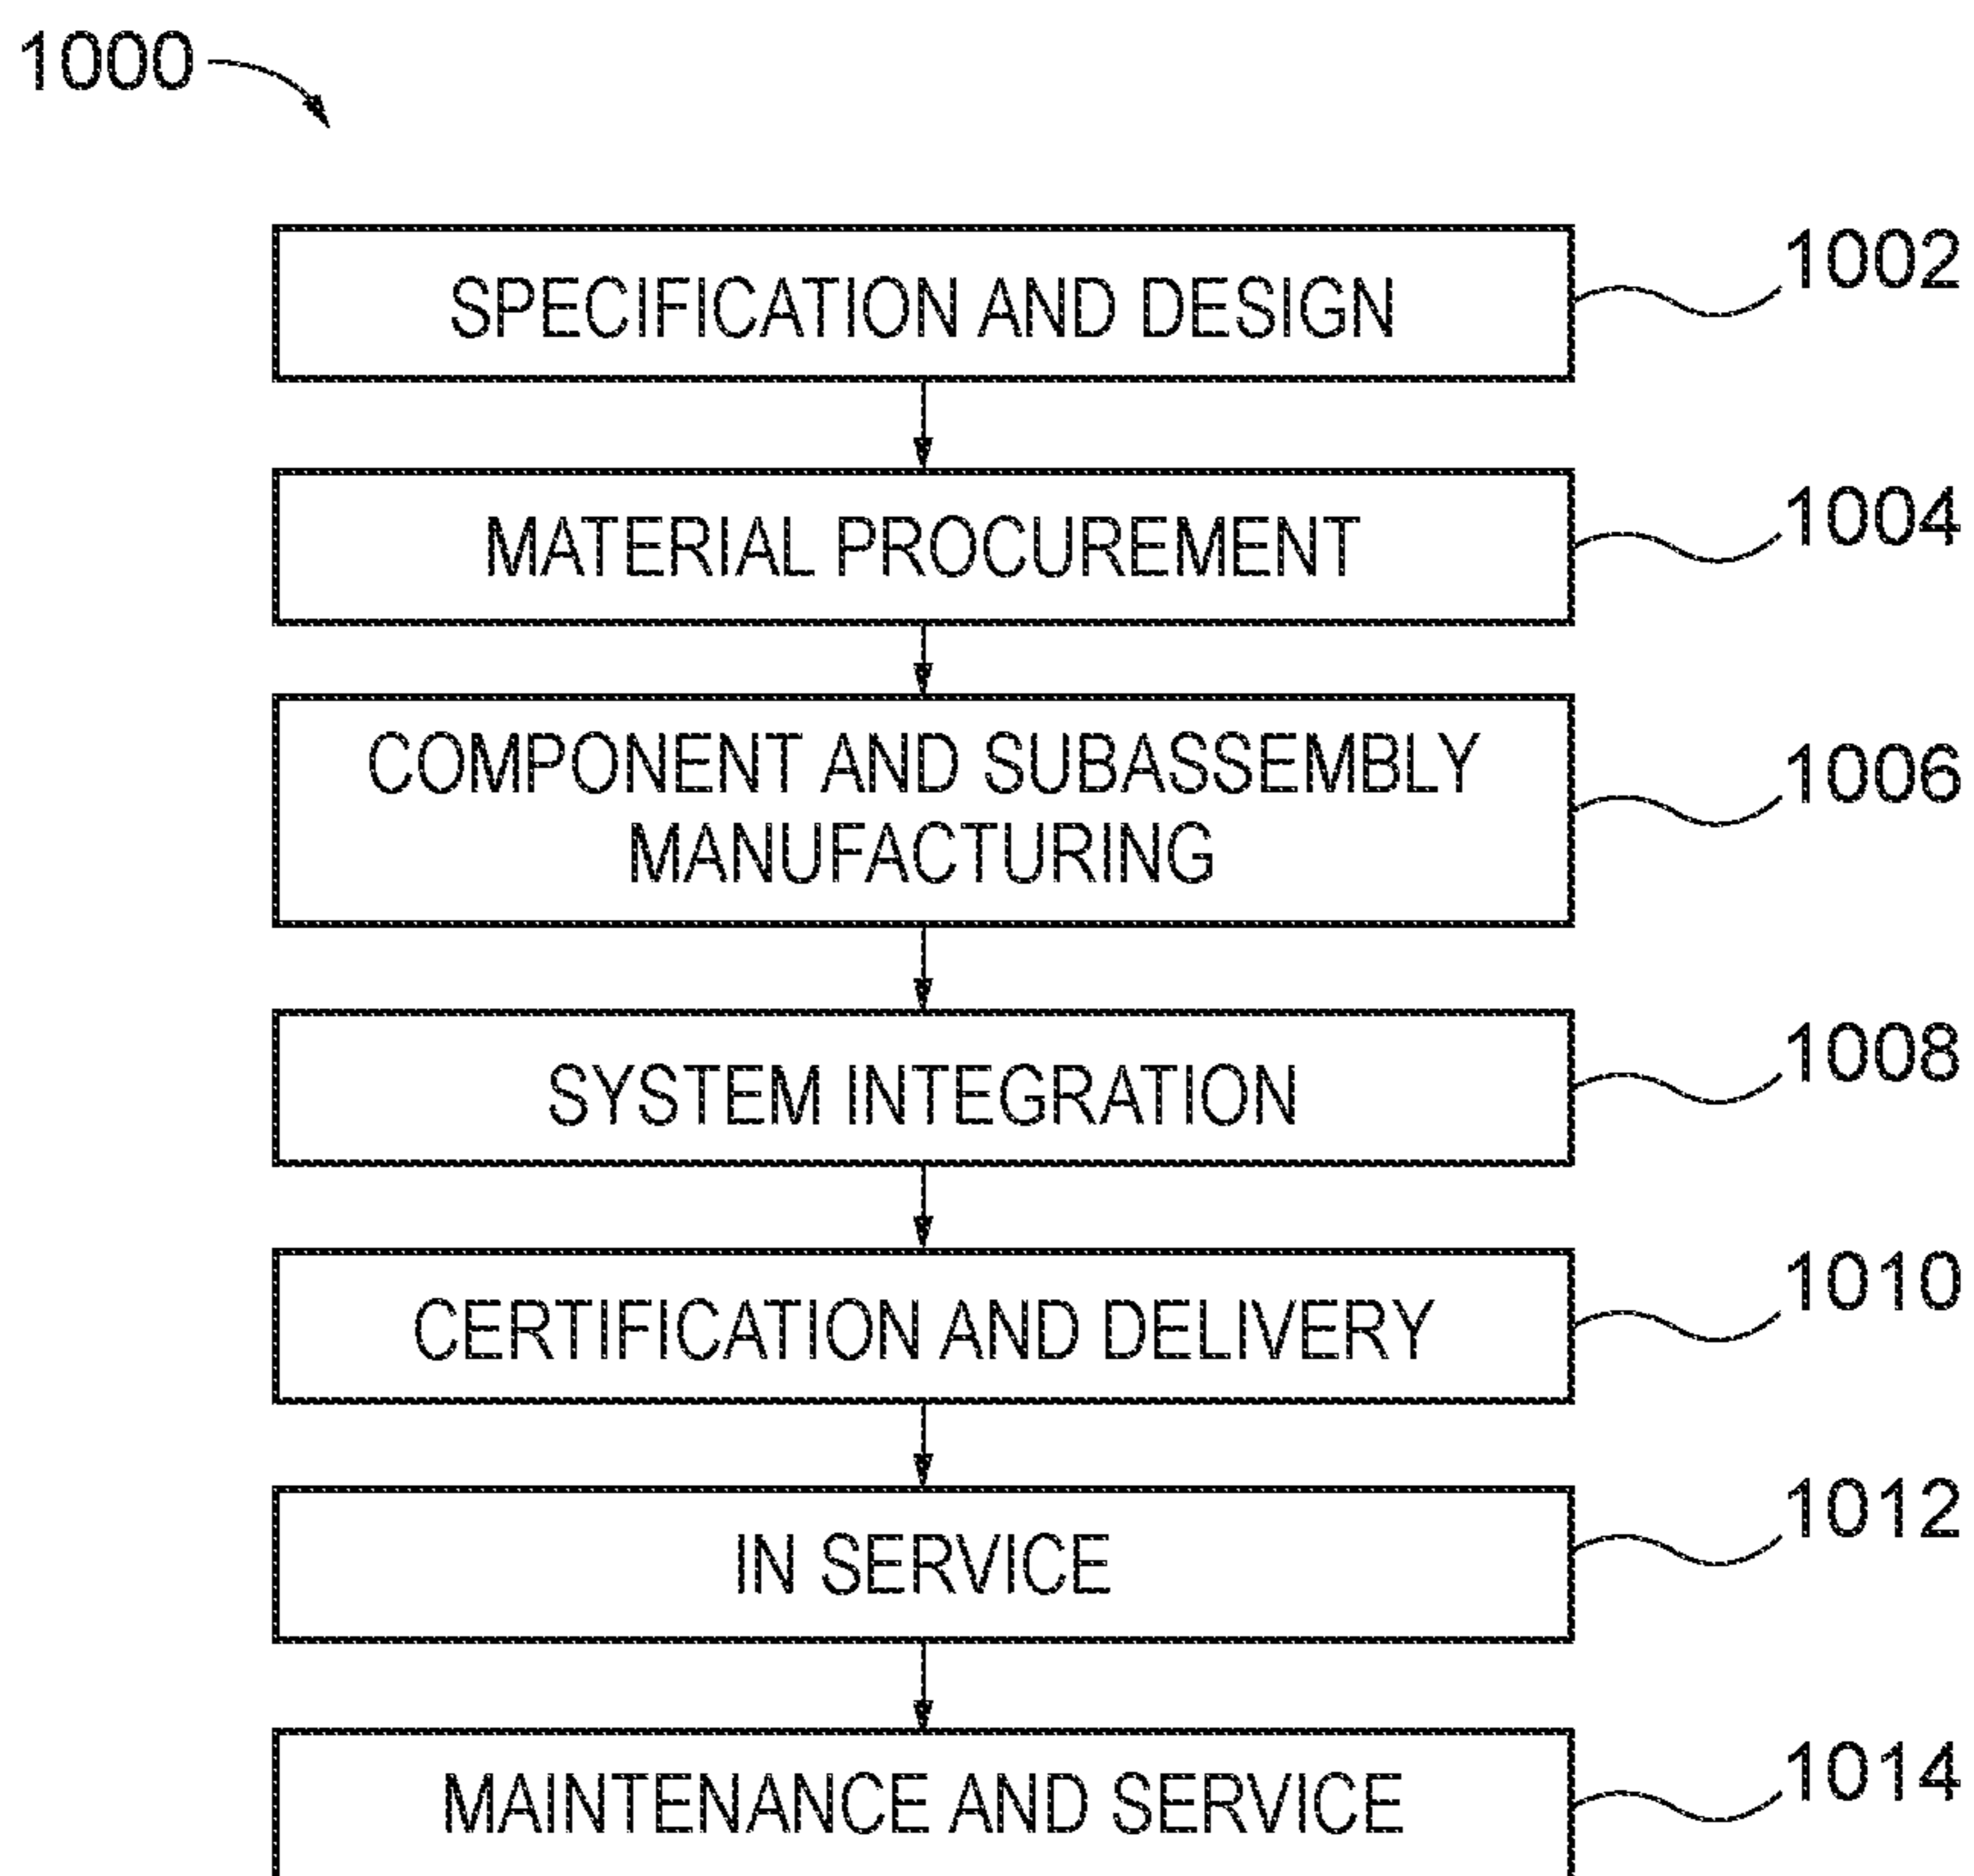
1000

SPECIFICATION AND DESIGN

1002

MATERIAL PROCUREMENT

1004

COMPONENT AND SUBASSEMBLY MANUFACTURING

1006

SYSTEM INTEGRATION

1008

CERTIFICATION AND DELIVERY

1010

IN SERVICE

1012

MAINTENANCE AND SERVICE

1014